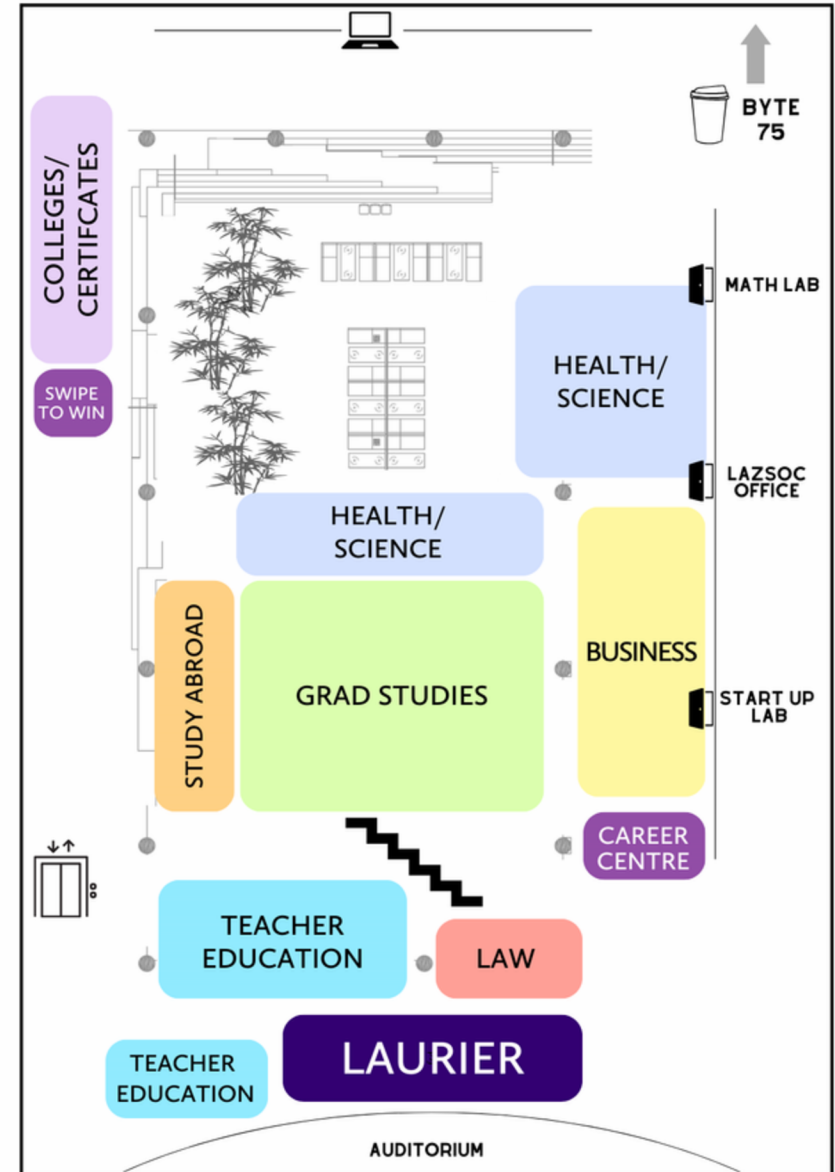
BYTE 75

COLLEGES/ CERTIFCATES

SWIPE TO WIN

MATH LAB

HEALTH/ SCIENCE

LAZSOC OFFICE

HEALTH/ SCIENCE

STUDY ABROAD

GRAD STUDIES

BUSINESS

START UP LAB

CAREER CENTRE

TEACHER EDUCATION

LAW

TEACHER EDUCATION

LAURIER

AUDITORIUM